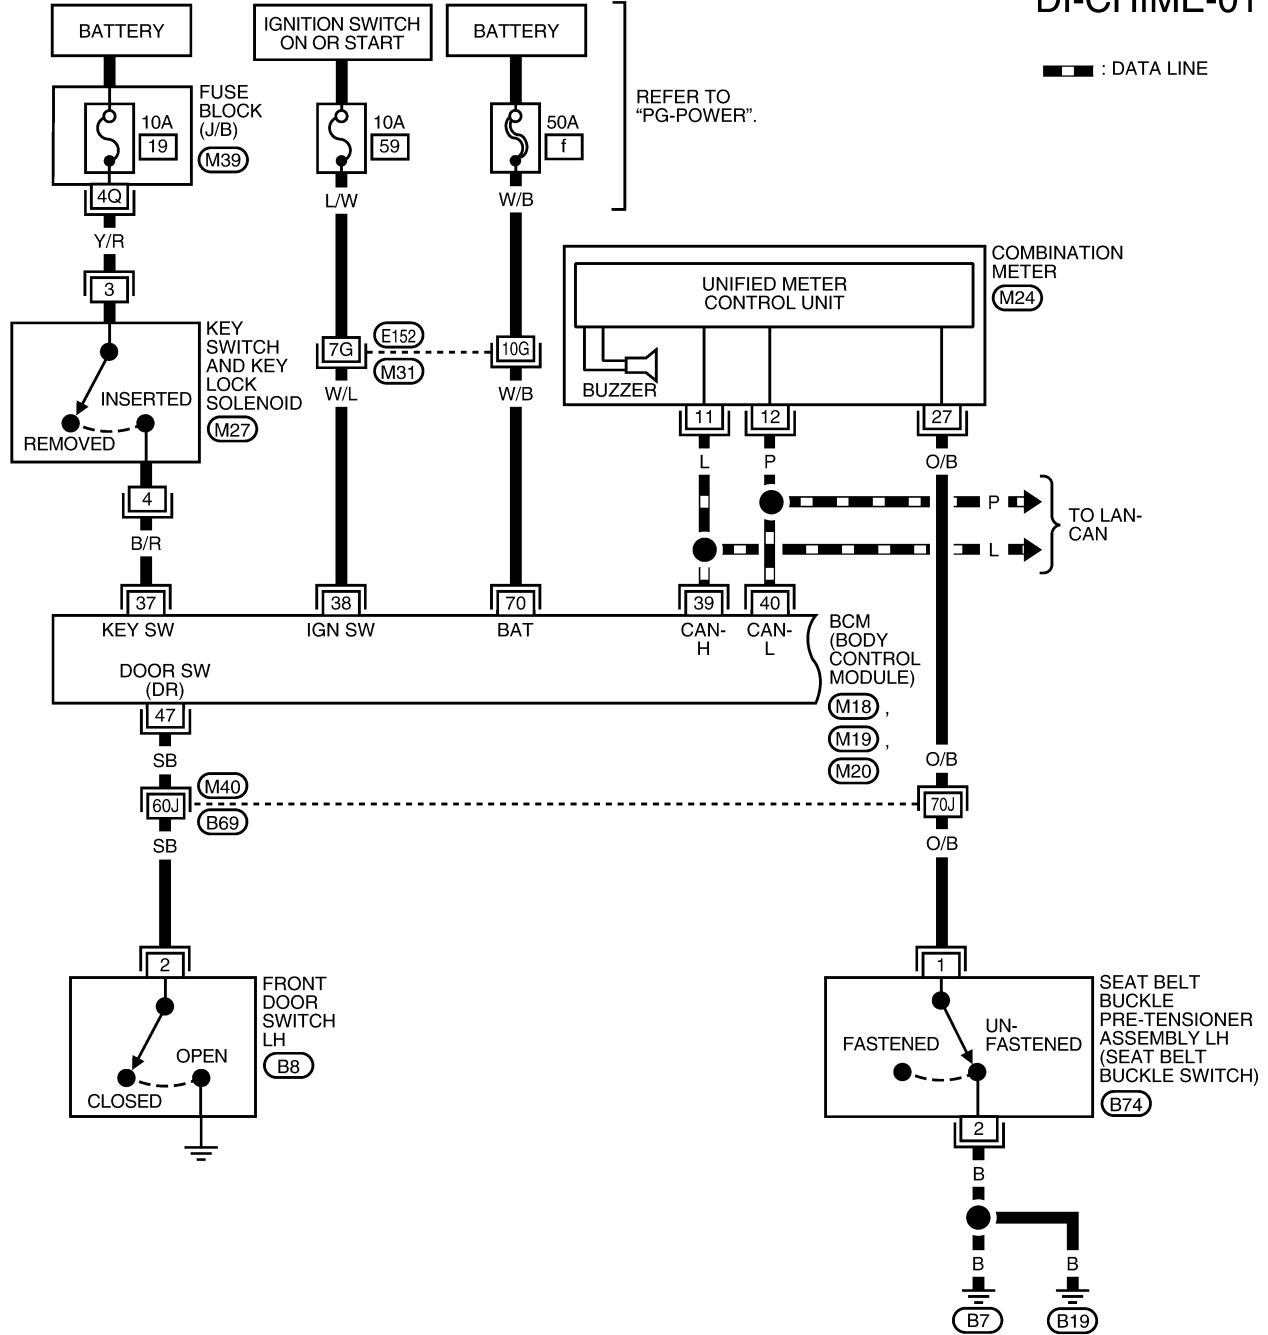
DI-CHIME-01

▬▭▬ : DATA LINE

BATTERY

IGNITION SWITCH ON OR START

BATTERY

REFER TO "PG-POWER".

FUSE BLOCK (J/B)

10A
19

M39

10A
59

50A
f

4Q

L/W

W/B

Y/R

COMBINATION METER

UNIFIED METER CONTROL UNIT

M24

3

KEY SWITCH AND KEY LOCK SOLENOID

7G

E152

10G

M31

W/L

W/B

BUZZER

INSERTED

REMOVED

M27

11

12

27

L

P

O/B

4

P

TO LAN-CAN

L

B/R

37

38

70

39

40

KEY SW

IGN SW

BAT

CAN-H

CAN-L

BCM (BODY CONTROL MODULE)

DOOR SW (DR)

47

M18,

M19,

SB

M20

O/B

M40

60J

70J

B69

SB

O/B

2

1

FRONT DOOR SWITCH LH

SEAT BELT BUCKLE PRE-TENSIONER ASSEMBLY LH (SEAT BELT BUCKLE SWITCH)

OPEN

FASTENED

UN-FASTENED

B8

CLOSED

B74

2

B

B

B

B7

B19